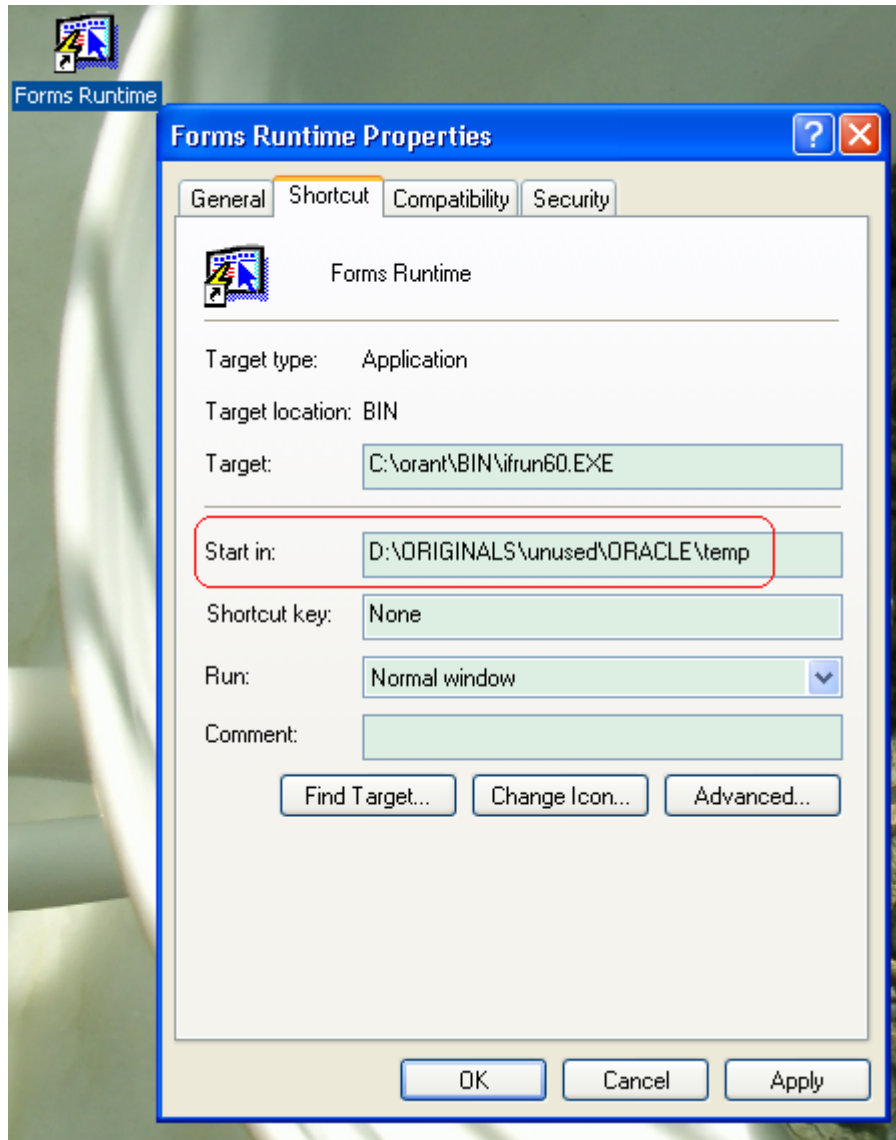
Forms Runtime

Forms Runtime Properties

?

General Shortcut Compatibility Security

Forms Runtime

Target type: Application

Target location: BIN

Target: C:\orant\BIN\ifrun60.EXE

Start in: D:\ORIGINALS\unused\ORACLE\temp

Shortcut key: None

Run: Normal window

Comment:

Find Target... Change Icon... Advanced...

OK Cancel Apply